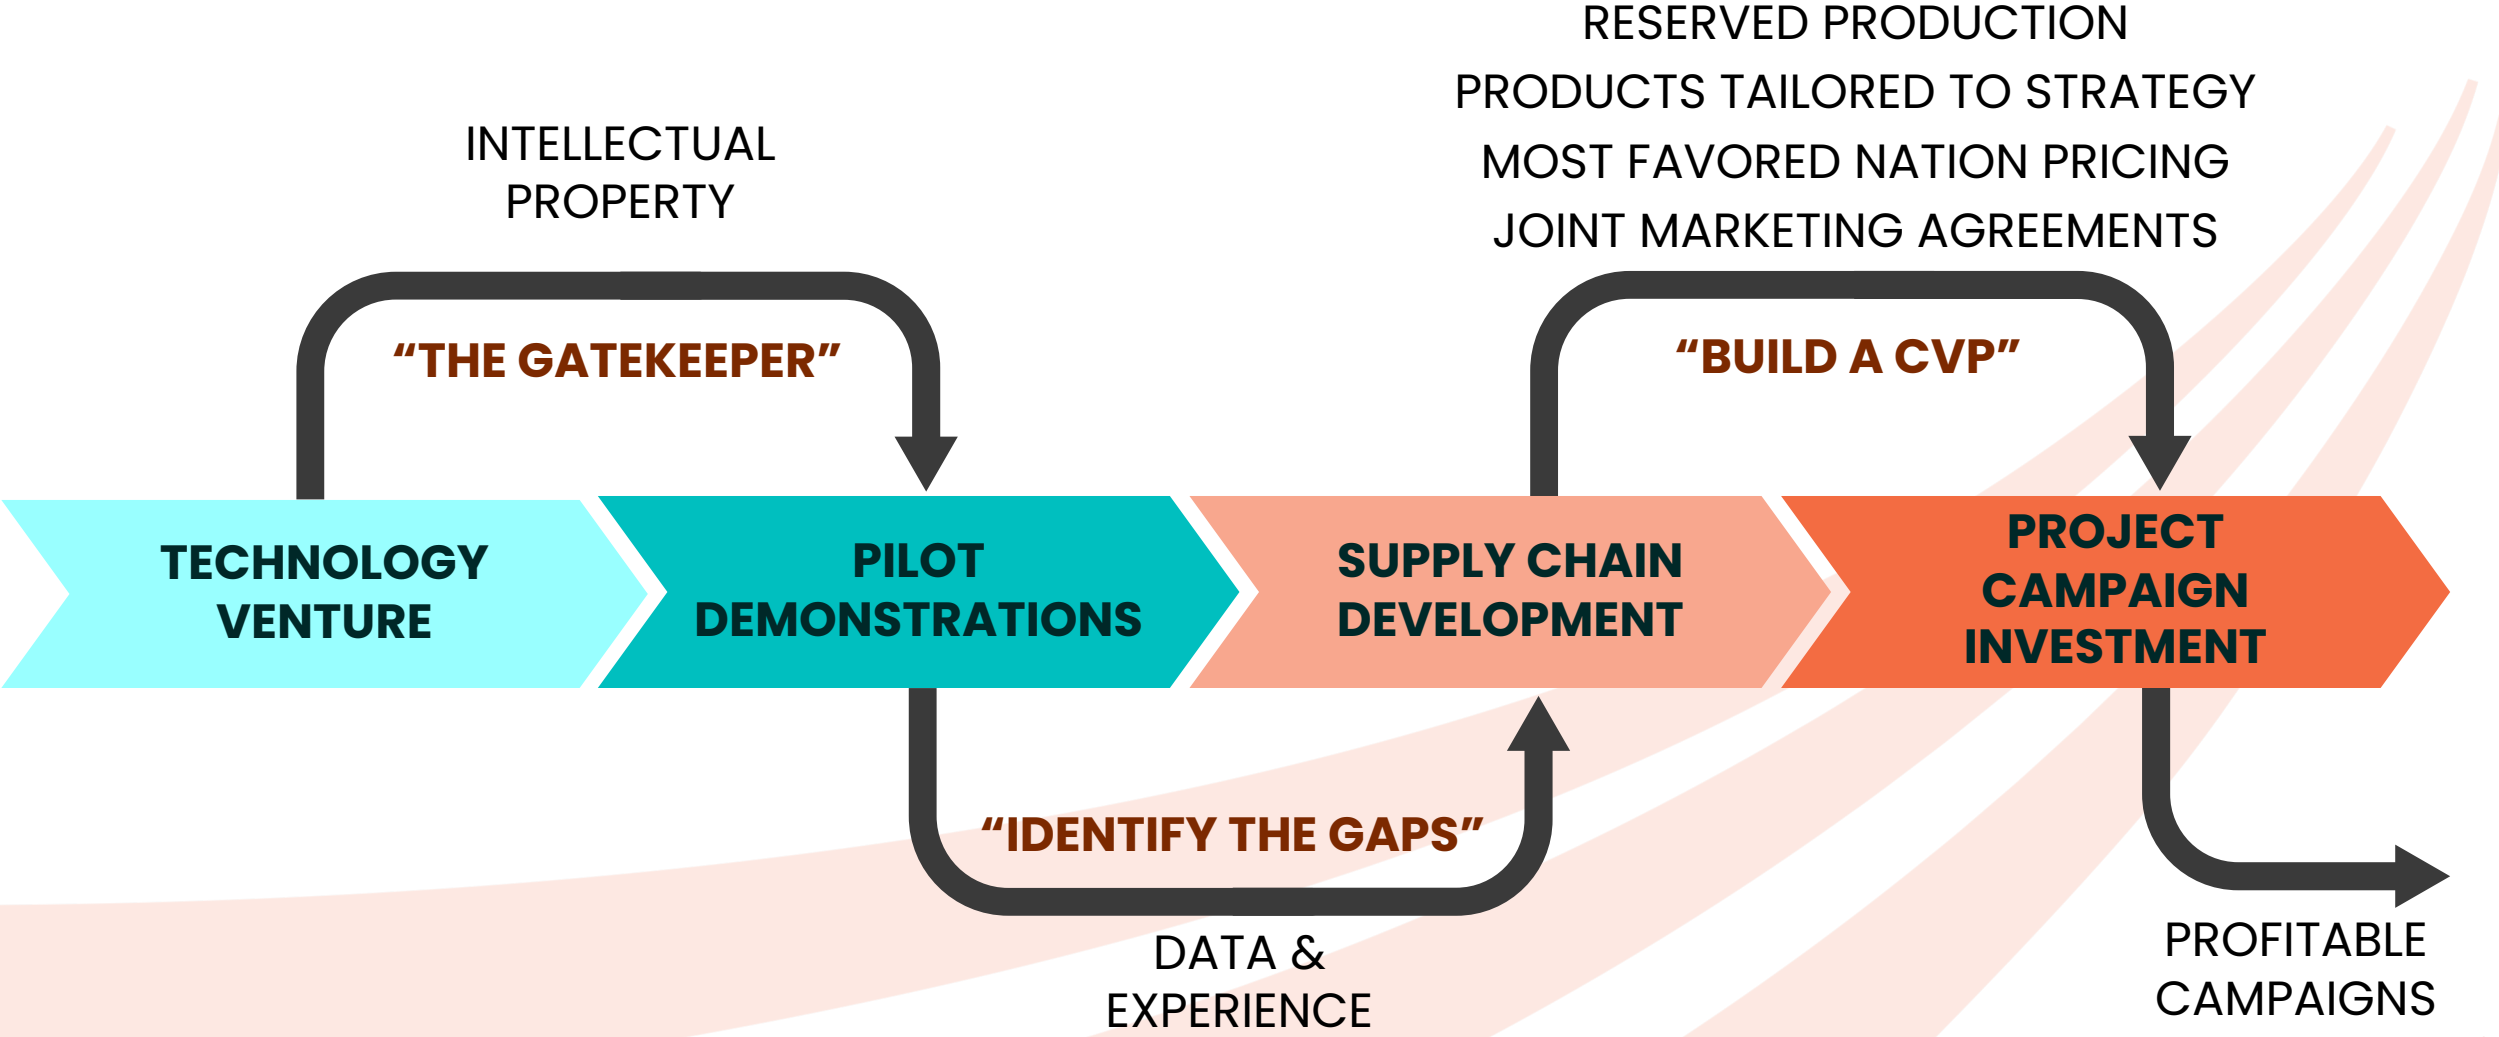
INTELLECTUAL PROPERTY

"THE GATEKEEPER"

RESERVED PRODUCTION
PRODUCTS TAILORED TO STRATEGY
MOST FAVORED NATION PRICING
JOINT MARKETING AGREEMENTS

"BUILD A CVP"

TECHNOLOGY VENTURE

PILOT DEMONSTRATIONS

SUPPLY CHAIN DEVELOPMENT

PROJECT CAMPAIGN INVESTMENT

"IDENTIFY THE GAPS"

DATA & EXPERIENCE

PROFITABLE CAMPAIGNS